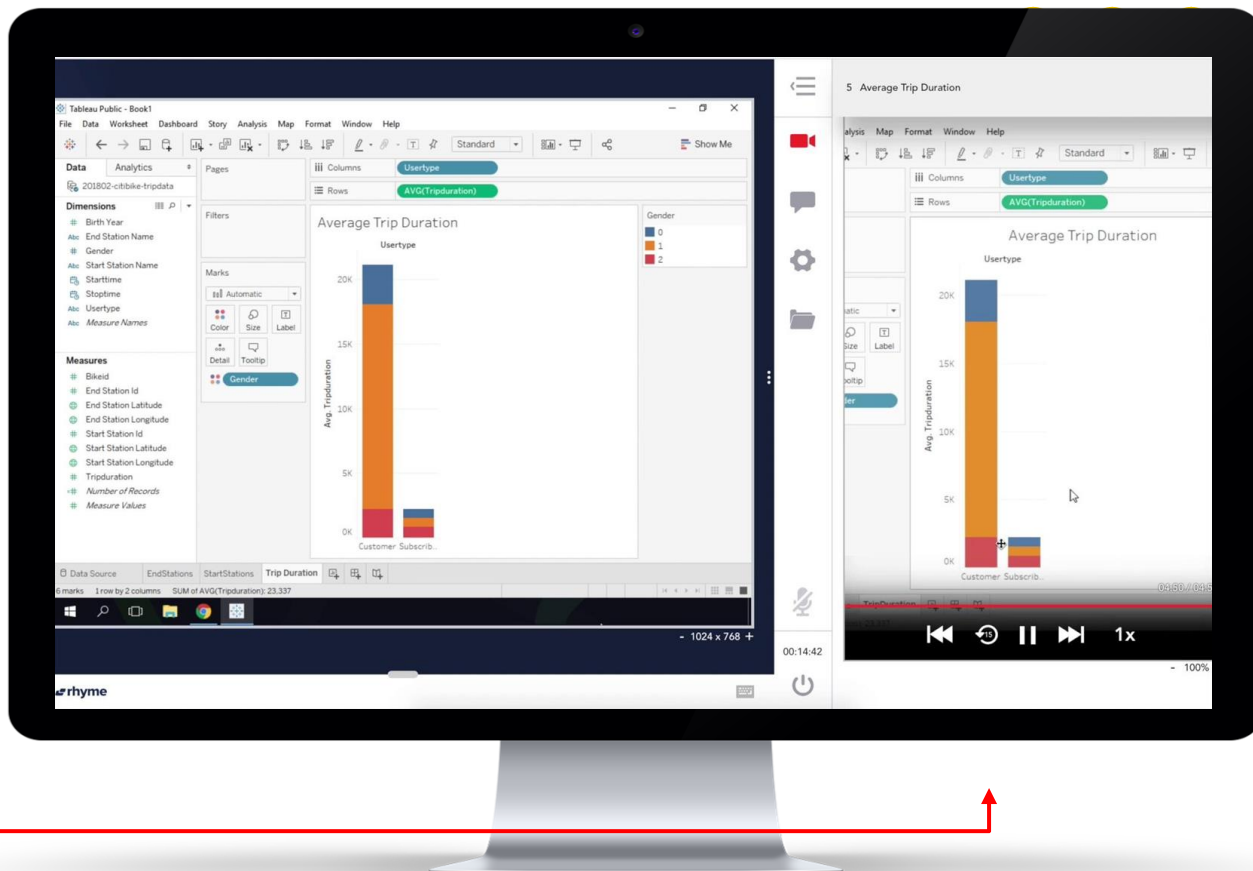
Tableau Public - Book1

File Data Worksheet Dashboard Story Analysis Map Format Window Help

Standard

Show Me

Data Analytics

201802-citibike-tripdata

Dimensions

Birth Year
End Station Name
Gender
Start Station Name
Starttime
Stoptime
Usertype
Measure Names

Measures

Bikeid
End Station Id
End Station Latitude
End Station Longitude
Start Station Id
Start Station Latitude
Start Station Longitude
Tripduration
Number of Records
Measure Values

Pages

Filters

Marks

Automatic

Color Size Label

Detail Tooltip

Gender

Columns Usertype

Rows AVG(Tripduration)

Average Trip Duration

Usertype

20K
15K
10K
5K
0K

Avg. Tripduration

Customer Subscrib..

Gender
0
1
2

Data Source EndStations StartStations Trip Duration

6 marks 1 row by 2 columns SUM of AVG(Tripduration): 23,337

- 1024 x 768 +

rhyme

00:14:42

5 Average Trip Duration

alysis Map Format Window Help

Standard

Columns Usertype

Rows AVG(Tripduration)

atic

Size Label

oltip

der

Average Trip Duration

Usertype

20K
15K
10K
5K
0K

Avg. Tripduration

Customer Subscrib..

TripDuration

1x

- 100%